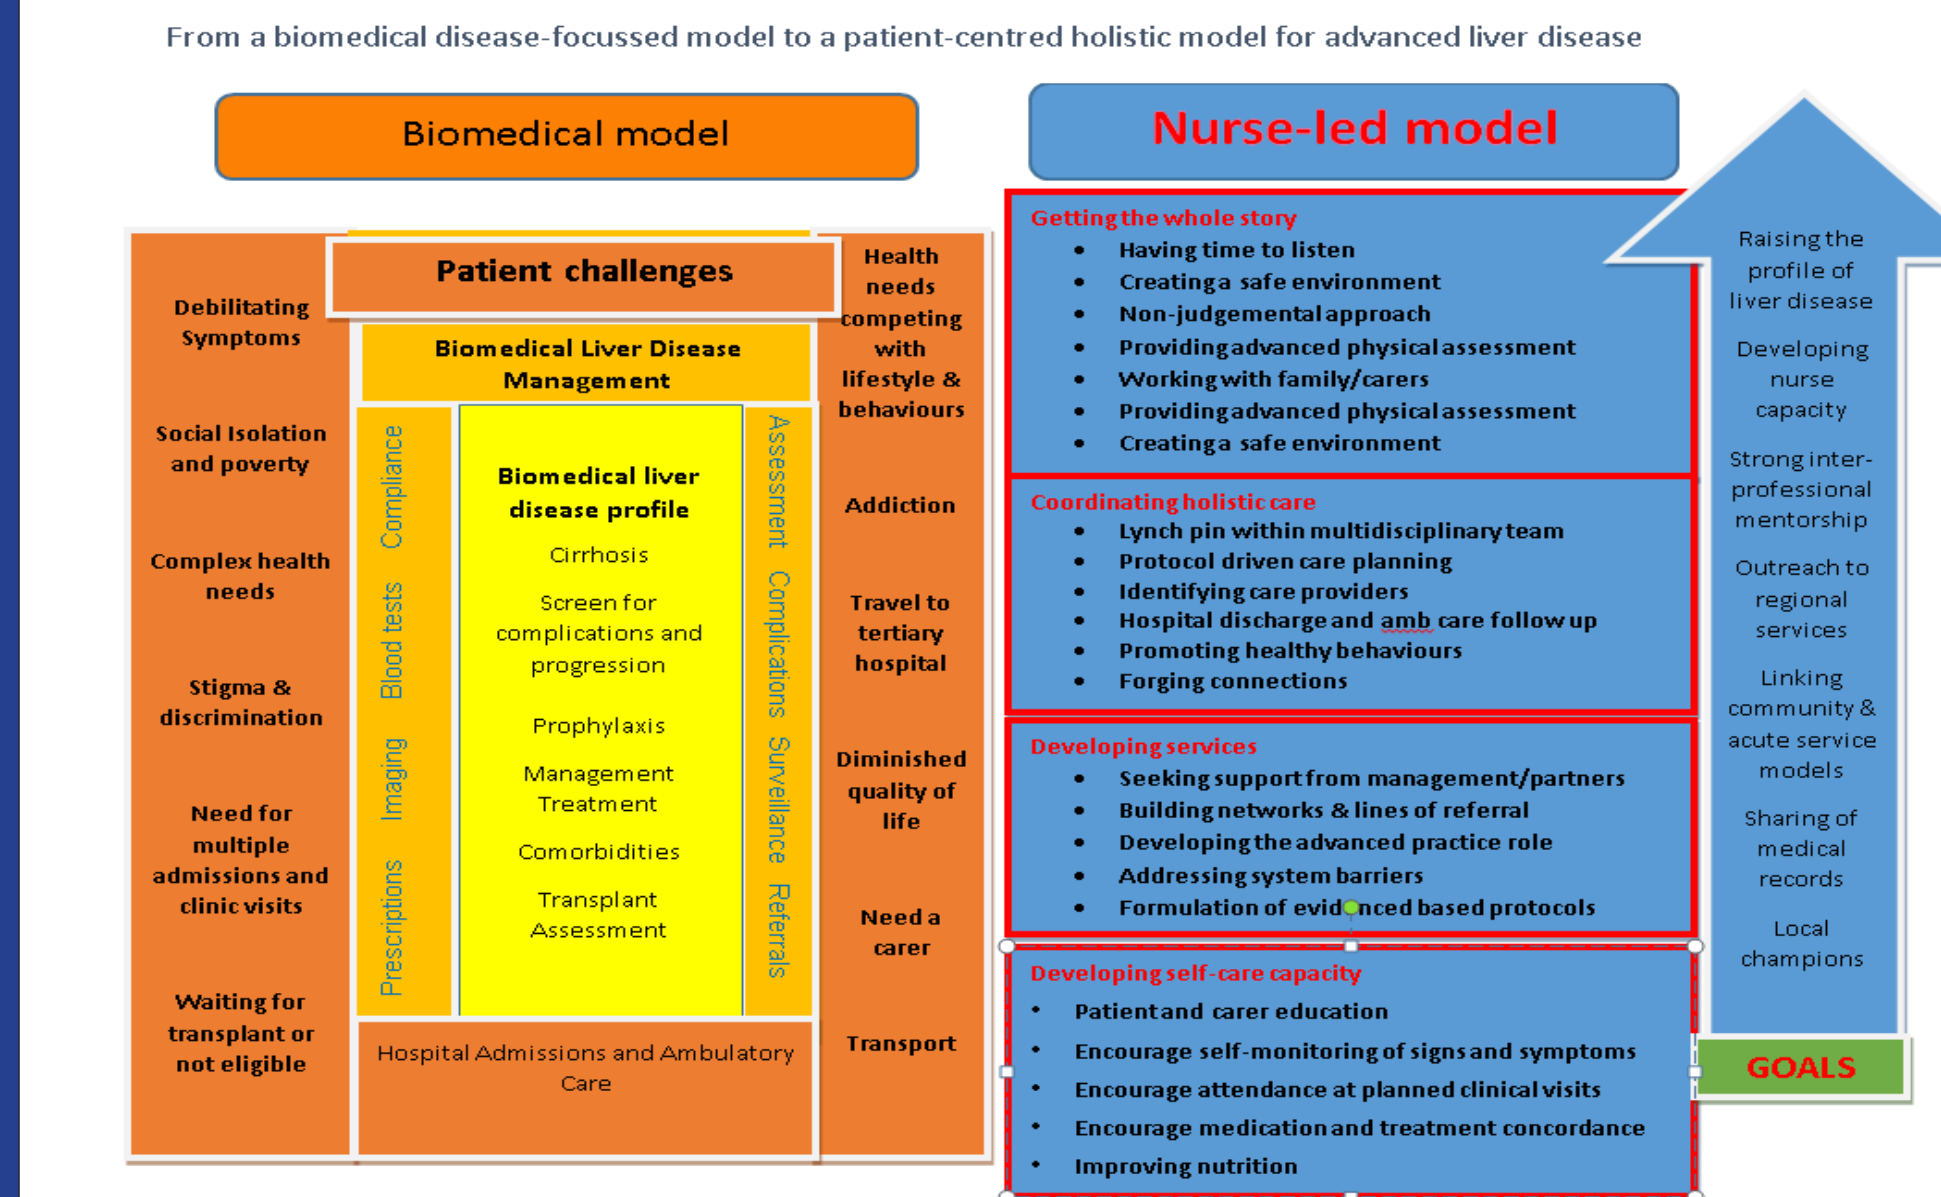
From a biomedical disease-focussed model to a patient-centred holistic model for advanced liver disease

Biomedical model

Nurse-led model

Patient challenges

Debilitating Symptoms

Social Isolation and poverty

Complex health needs

Stigma & discrimination

Need for multiple admissions and clinic visits

Waiting for transplant or not eligible

Biomedical Liver Disease Management

Compliance Blood tests Imaging Prescriptions

Biomedical liver disease profile

Cirrhosis

Screen for complications and progression

Prophylaxis

Management Treatment

Comorbidities

Transplant Assessment

Assessment Complications Surveillance Referrals

Hospital Admissions and Ambulatory Care

Health needs competing with lifestyle & behaviours

Addiction

Travel to tertiary hospital

Diminished quality of life

Need a carer

Transport

Getting the whole story
- Having time to listen
- Creating a safe environment
- Non-judgemental approach
- Providing advanced physical assessment
- Working with family/carers
- Providing advanced physical assessment
- Creating a safe environment

Coordinating holistic care
- Lynch pin within multidisciplinary team
- Protocol driven care planning
- Identifying care providers
- Hospital discharge and amb care follow up
- Promoting healthy behaviours
- Forging connections

Developing services
- Seeking support from management/partners
- Building networks & lines of referral
- Developing the advanced practice role
- Addressing system barriers
- Formulation of evidenced based protocols

Developing self-care capacity
- Patient and carer education
- Encourage self-monitoring of signs and symptoms
- Encourage attendance at planned clinical visits
- Encourage medication and treatment concordance
- Improving nutrition

Raising the profile of liver disease

Developing nurse capacity

Strong inter-professional mentorship

Outreach to regional services

Linking community & acute service models

Sharing of medical records

Local champions

GOALS